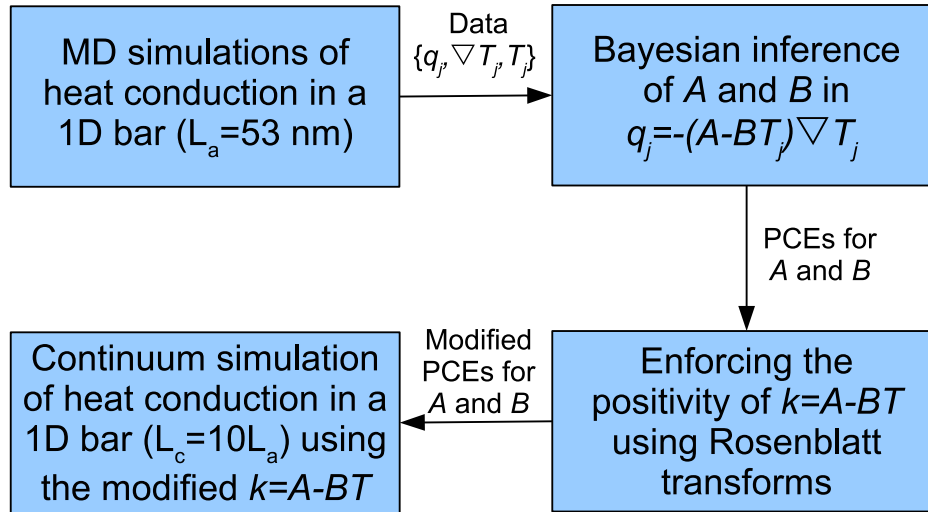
MD simulations of heat conduction in a 1D bar ($L_a$=53 nm)

Data $\{q_j, \nabla T_j, T_j\}$

Bayesian inference of $A$ and $B$ in $q_j=-(A-BT_j)\nabla T_j$

PCEs for $A$ and $B$

Enforcing the positivity of $k=A-BT$ using Rosenblatt transforms

Modified PCEs for $A$ and $B$

Continuum simulation of heat conduction in a 1D bar ($L_c=10L_a$) using the modified $k=A-BT$